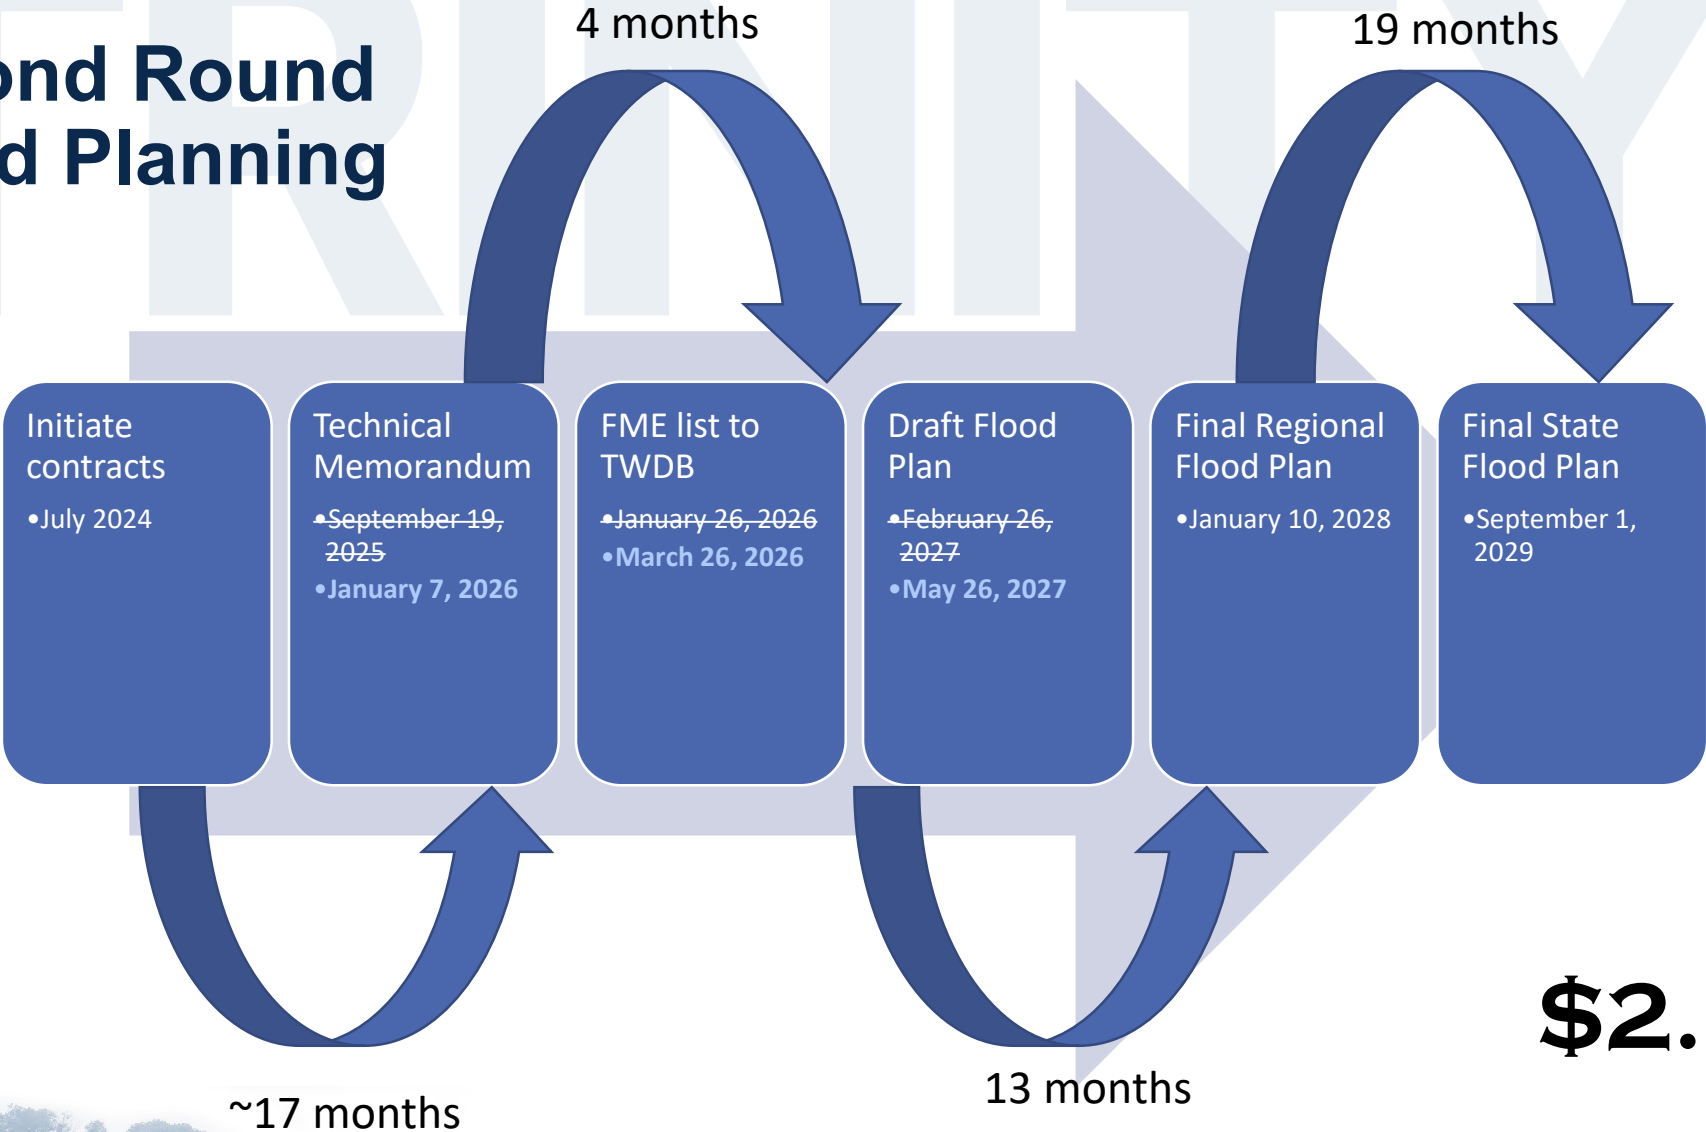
ond Round
d Planning

4 months

19 months

Initiate contracts
•July 2024

Technical Memorandum
•~~September 19, 2025~~
•January 7, 2026

FME list to TWDB
•~~January 26, 2026~~
•March 26, 2026

Draft Flood Plan
•~~February 26, 2027~~
•May 26, 2027

Final Regional Flood Plan
•January 10, 2028

Final State Flood Plan
•September 1, 2029

~17 months

13 months

$2.